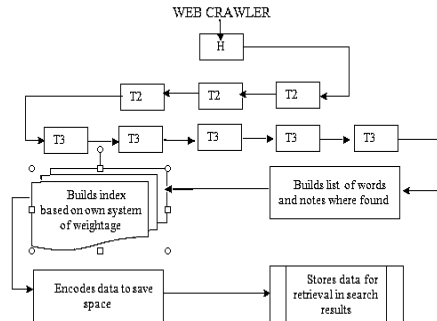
WEB CRAWLER

H

T2

T2

T2

T3

T3

T3

T3

T3

Builds index based on own system of weightage

Builds list of words and notes where found

Encodes data to save space

Stores data for retrieval in search results